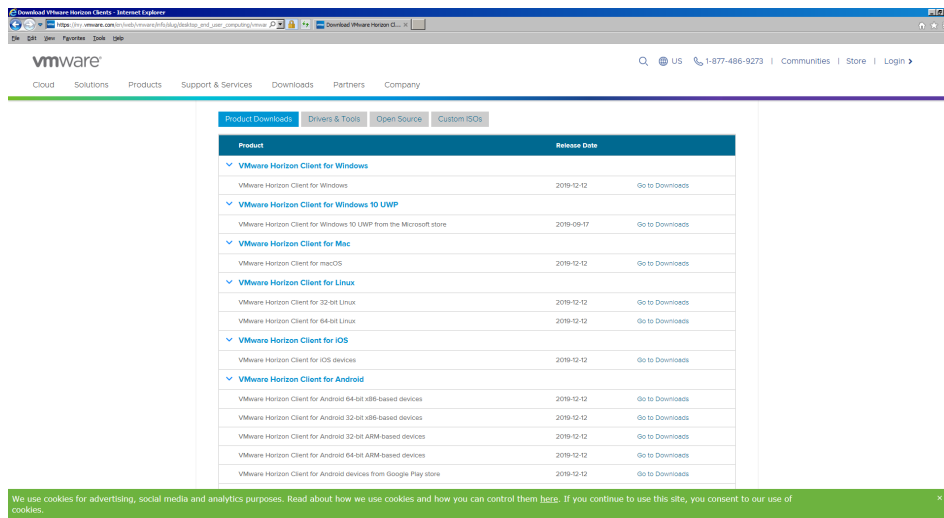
Download VMware Horizon Clients - Internet Explorer

https://my.vmware.com/en/web/vmware/info/slug/desktop_end_user_computing/vmwar

Download VMware Horizon Cl... ×

File Edit View Favorites Tools Help

vmware®

Cloud Solutions Products Support & Services Downloads Partners Company

US 1-877-486-9273 | Communities | Store | Login ›

Product Downloads Drivers & Tools Open Source Custom ISOs

| Product | Release Date | |
|---|---|---|
| VMware Horizon Client for Windows | | |
| VMware Horizon Client for Windows | 2019-12-12 | Go to Downloads |
| VMware Horizon Client for Windows 10 UWP | | |
| VMware Horizon Client for Windows 10 UWP from the Microsoft store | 2019-09-17 | Go to Downloads |
| VMware Horizon Client for Mac | | |
| VMware Horizon Client for macOS | 2019-12-12 | Go to Downloads |
| VMware Horizon Client for Linux | | |
| VMware Horizon Client for 32-bit Linux | 2019-12-12 | Go to Downloads |
| VMware Horizon Client for 64-bit Linux | 2019-12-12 | Go to Downloads |
| VMware Horizon Client for iOS | | |
| VMware Horizon Client for iOS devices | 2019-12-12 | Go to Downloads |
| VMware Horizon Client for Android | | |
| VMware Horizon Client for Android 64-bit x86-based devices | 2019-12-12 | Go to Downloads |
| VMware Horizon Client for Android 32-bit x86-based devices | 2019-12-12 | Go to Downloads |
| VMware Horizon Client for Android 32-bit ARM-based devices | 2019-12-12 | Go to Downloads |
| VMware Horizon Client for Android 64-bit ARM-based devices | 2019-12-12 | Go to Downloads |
| VMware Horizon Client for Android devices from Google Play store | 2019-12-12 | Go to Downloads |

We use cookies for advertising, social media and analytics purposes. Read about how we use cookies and how you can control them here. If you continue to use this site, you consent to our use of cookies.

×